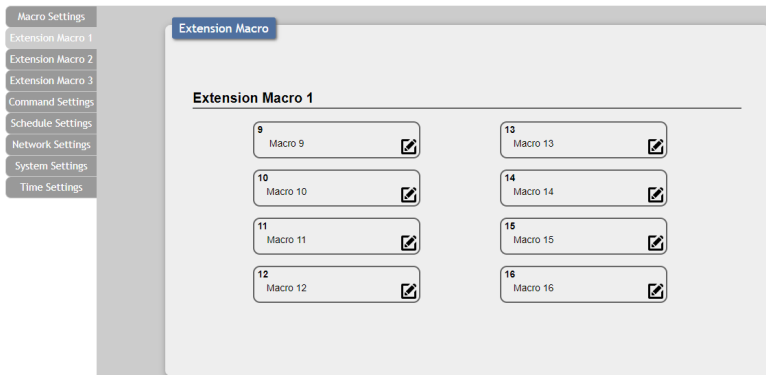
Macro Settings
Extension Macro 1
Extension Macro 2
Extension Macro 3
Command Settings
Schedule Settings
Network Settings
System Settings
Time Settings

Extension Macro

Extension Macro 1

9
Macro 9

10
Macro 10

11
Macro 11

12
Macro 12

13
Macro 13

14
Macro 14

15
Macro 15

16
Macro 16